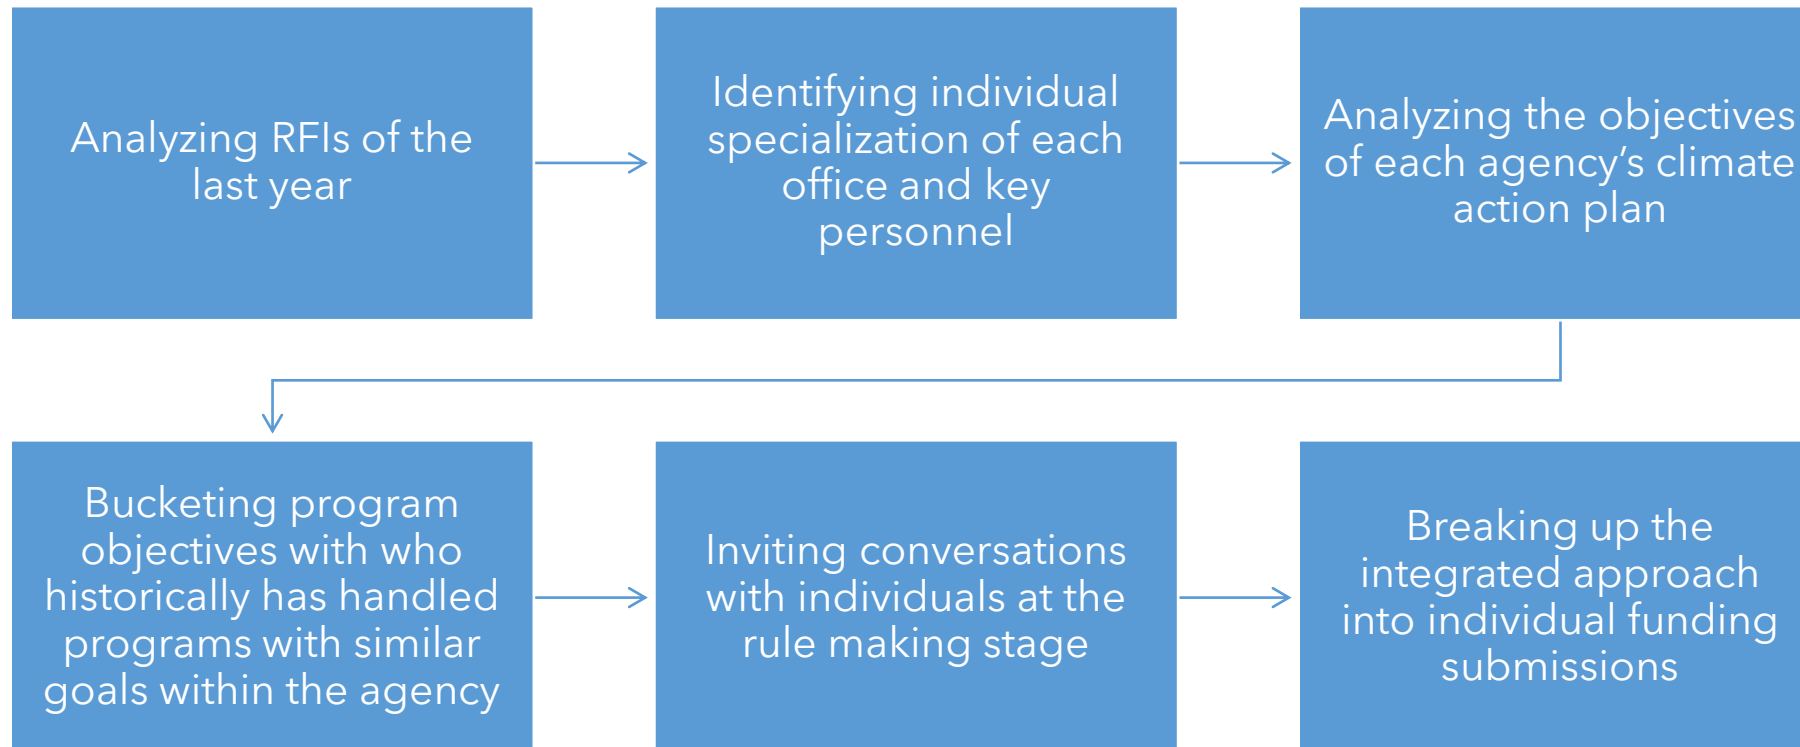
Analyzing RFIs of the last year

Identifying individual specialization of each office and key personnel

Analyzing the objectives of each agency's climate action plan

Bucketing program objectives with who historically has handled programs with similar goals within the agency

Inviting conversations with individuals at the rule making stage

Breaking up the integrated approach into individual funding submissions